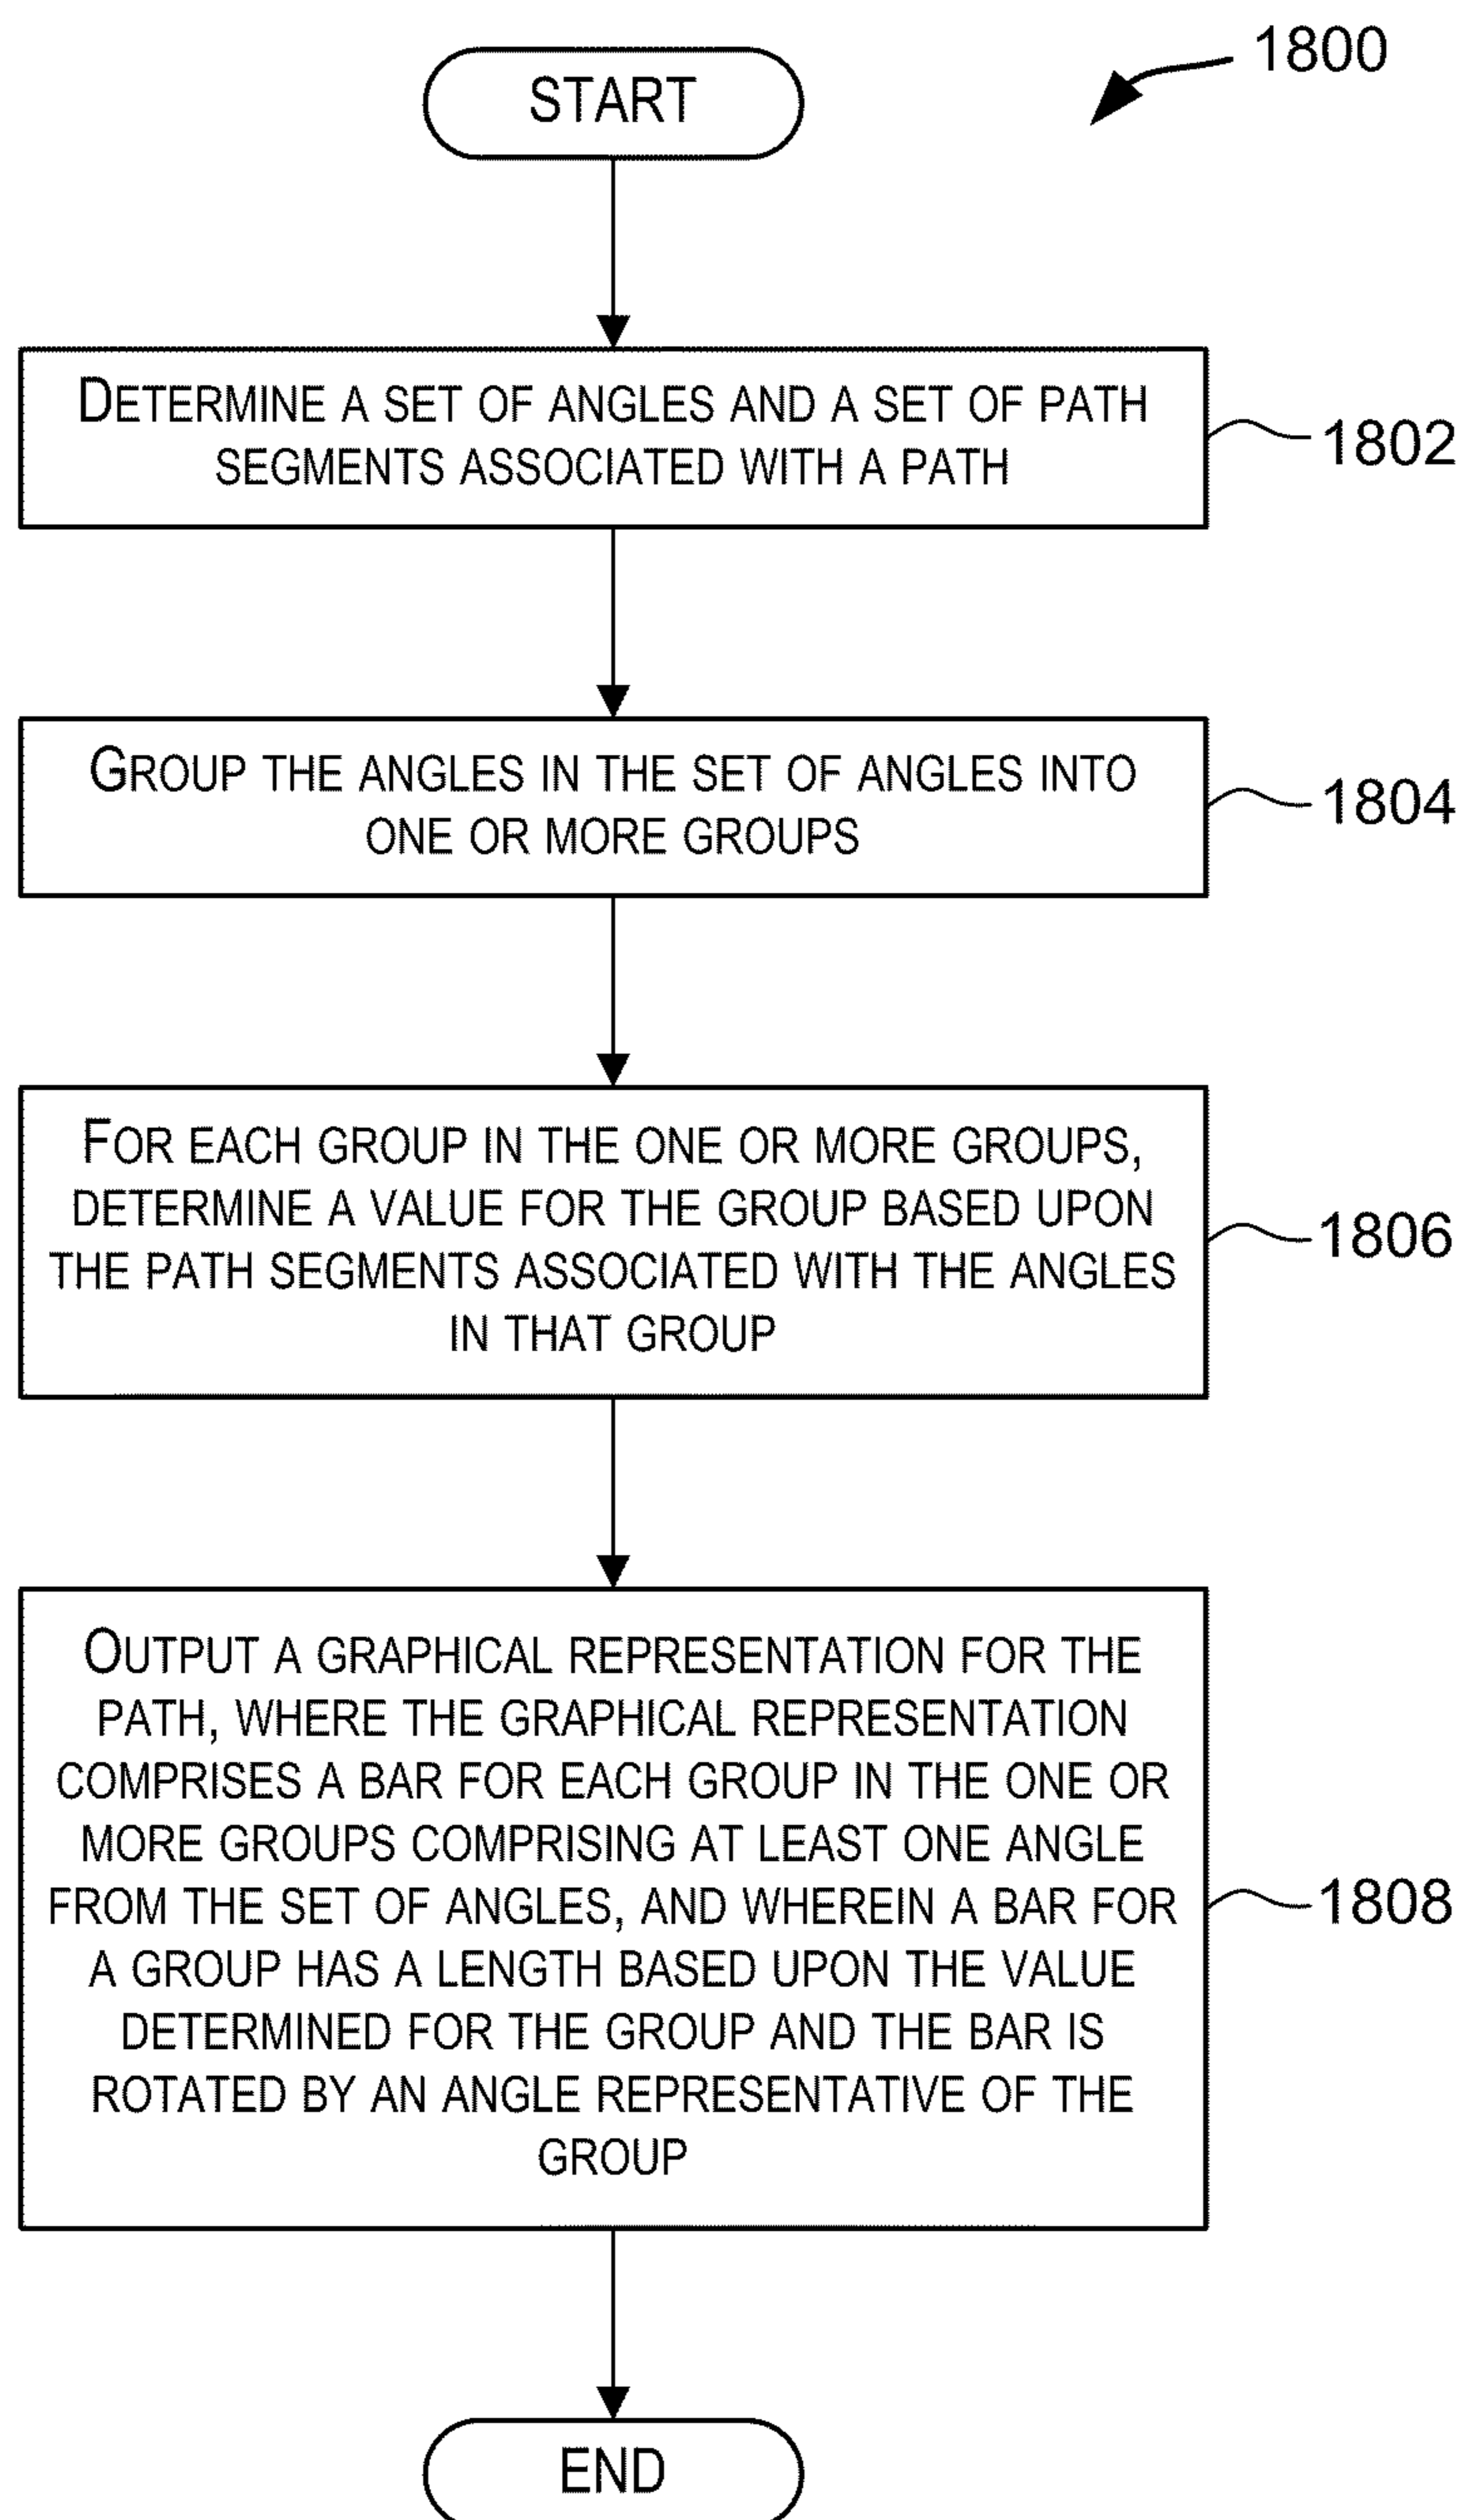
1800

START

DETERMINE A SET OF ANGLES AND A SET OF PATH SEGMENTS ASSOCIATED WITH A PATH

1802

GROUP THE ANGLES IN THE SET OF ANGLES INTO ONE OR MORE GROUPS

1804

FOR EACH GROUP IN THE ONE OR MORE GROUPS, DETERMINE A VALUE FOR THE GROUP BASED UPON THE PATH SEGMENTS ASSOCIATED WITH THE ANGLES IN THAT GROUP

1806

OUTPUT A GRAPHICAL REPRESENTATION FOR THE PATH, WHERE THE GRAPHICAL REPRESENTATION COMPRISES A BAR FOR EACH GROUP IN THE ONE OR MORE GROUPS COMPRISING AT LEAST ONE ANGLE FROM THE SET OF ANGLES, AND WHEREIN A BAR FOR A GROUP HAS A LENGTH BASED UPON THE VALUE DETERMINED FOR THE GROUP AND THE BAR IS ROTATED BY AN ANGLE REPRESENTATIVE OF THE GROUP

1808

END